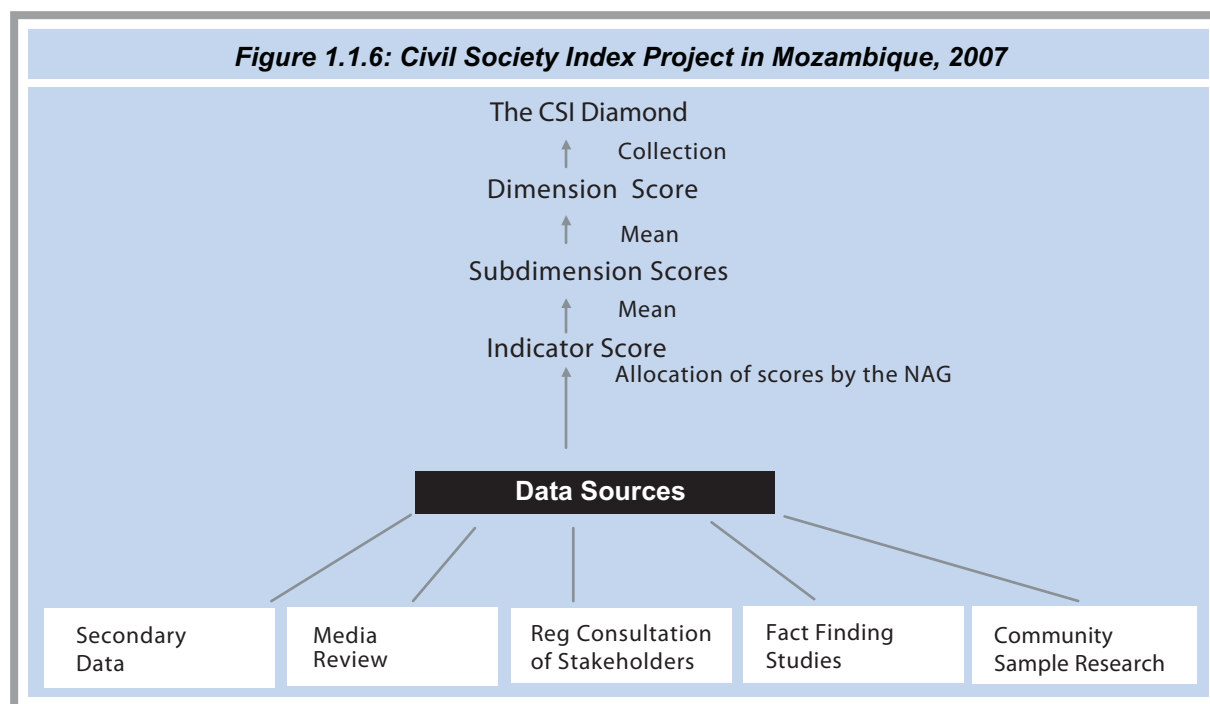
Figure 1.1.6: Civil Society Index Project in Mozambique, 2007

The CSI Diamond

Collection

Dimension Score

Mean

Subdimension Scores

Mean

Indicator Score

Allocation of scores by the NAG

Data Sources

Secondary Data

Media Review

Reg Consultation of Stakeholders

Fact Finding Studies

Community Sample Research